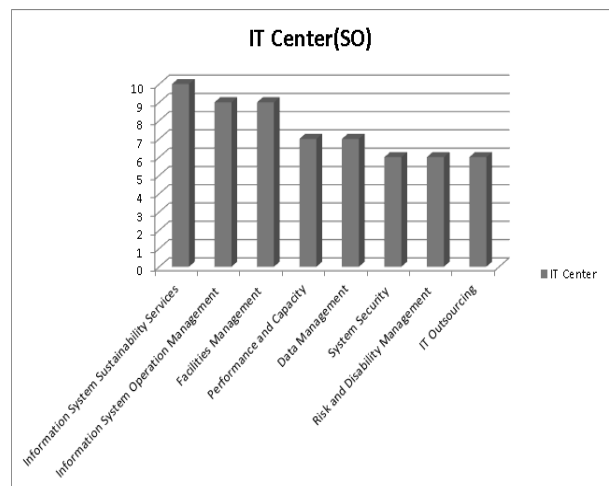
IT Center(SO)

10
9
8
7
6
5
4
3
2
1
0

Information System Sustainability Services
Information System Operation Management
Facilities Management
Performance and Capacity
Data Management
System Security
Risk and Disability Management
IT Outsourcing

IT Center